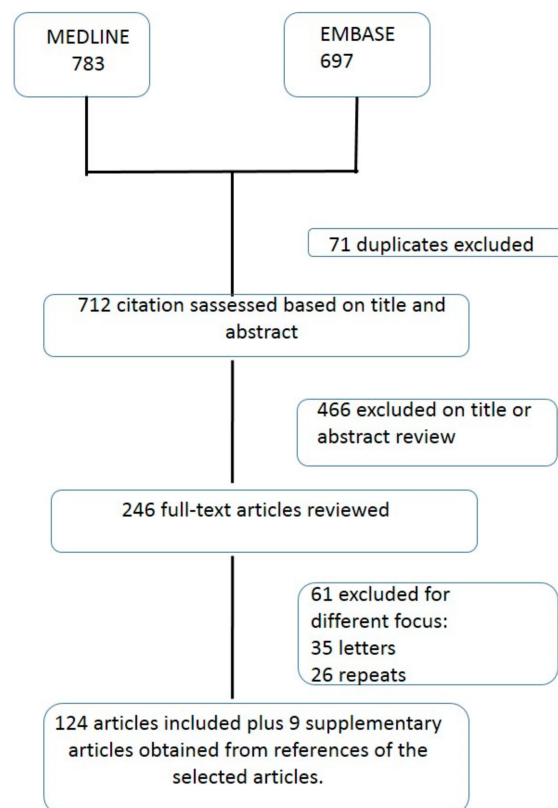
MEDLINE
783

EMBASE
697

71 duplicates excluded

712 citation sassessed based on title and abstract

466 excluded on title or abstract review

246 full-text articles reviewed

61 excluded for different focus:
35 letters
26 repeats

124 articles included plus 9 supplementary articles obtained from references of the selected articles.